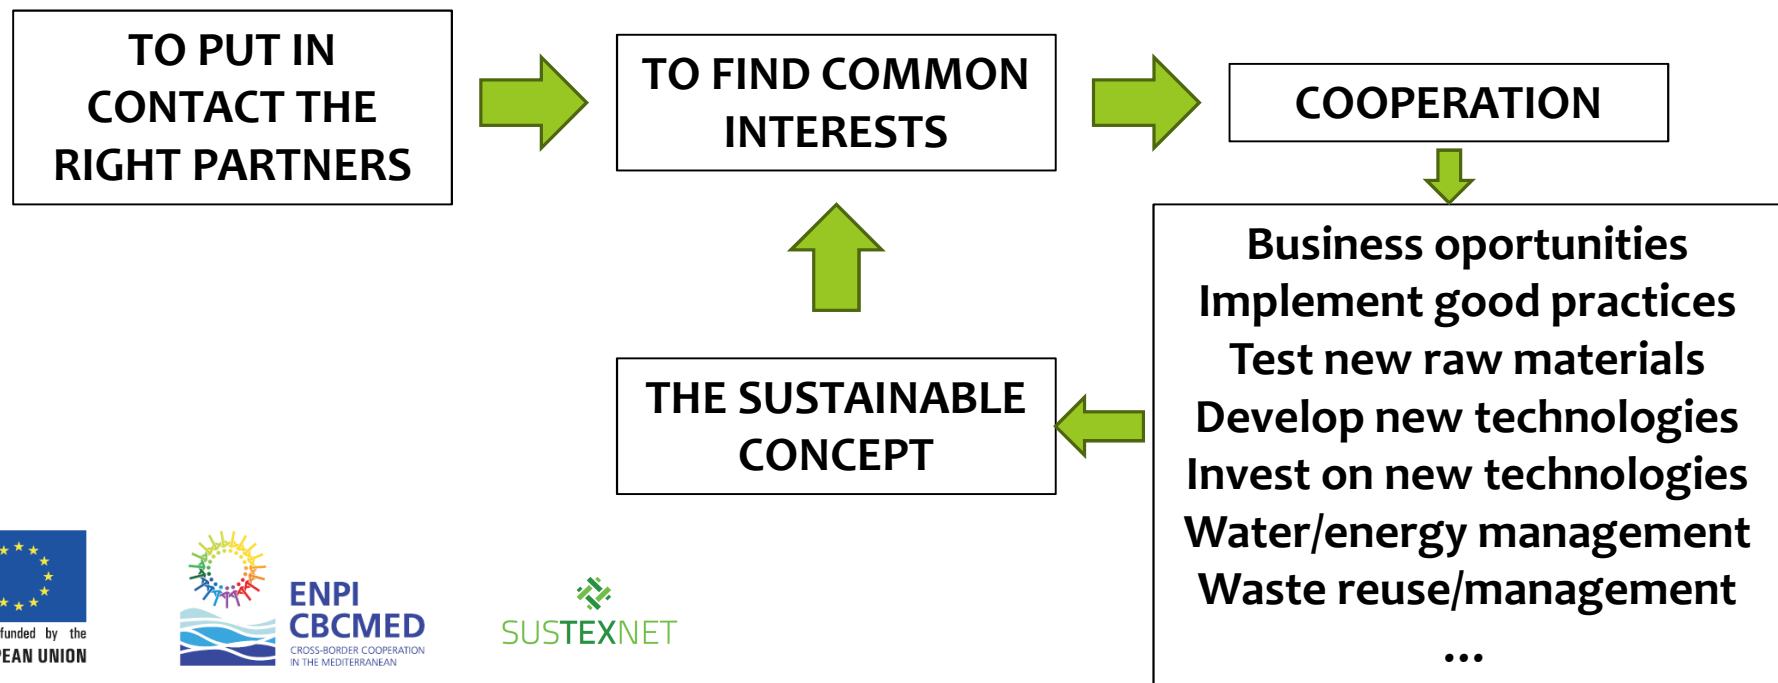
TO PUT IN CONTACT THE RIGHT PARTNERS

TO FIND COMMON INTERESTS

COOPERATION

Business oportunities
Implement good practices
Test new raw materials
Develop new technologies
Invest on new technologies
Water/energy management
Waste reuse/management
...

THE SUSTAINABLE CONCEPT

funded by the
EAN UNION

ENPI
CBCMED
CROSS-BORDER COOPERATION
IN THE MEDITERRANEAN

SUSTEXNET